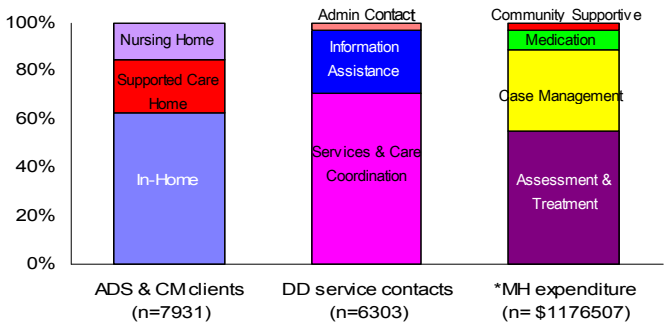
100%
80%
60%
40%
20%
0%

Nursing Home
Supported Care Home
In-Home

Admin Contact
Information Assistance
Services & Care Coordination

Community Supportive
Medication
Case Management
Assessment & Treatment

ADS & CM clients (n=7931)
DD service contacts (n=6303)
*MH expenditure (n= $1176507)